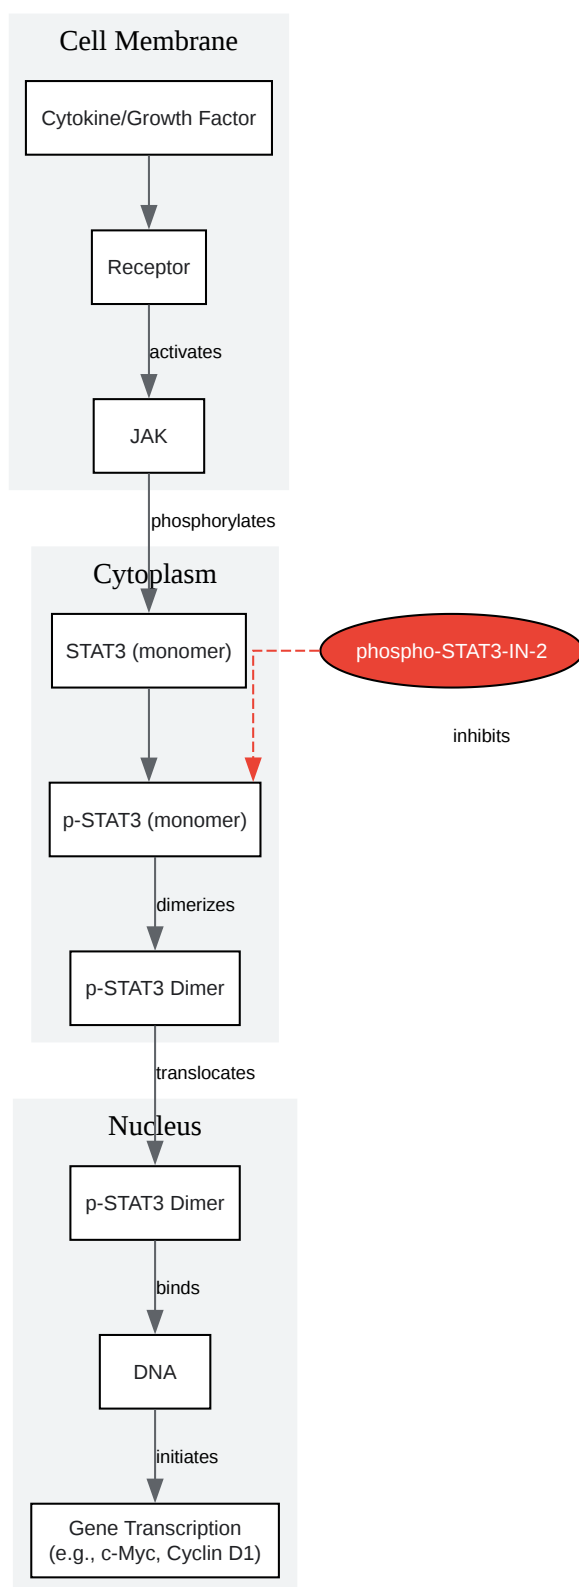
Cell Membrane

Cytokine/Growth Factor

Receptor

activates

JAK

phosphorylates

Cytoplasm

STAT3 (monomer)

phospho-STAT3-IN-2

inhibits

p-STAT3 (monomer)

dimerizes

p-STAT3 Dimer

translocates

Nucleus

p-STAT3 Dimer

binds

DNA

initiates

Gene Transcription (e.g., c-Myc, Cyclin D1)